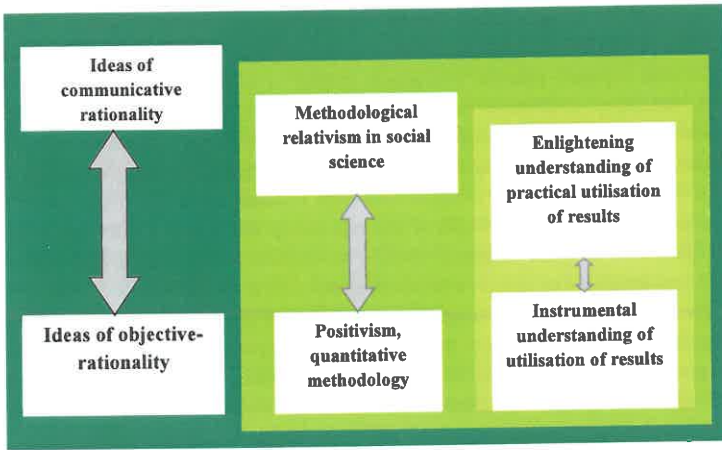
Ideas of communicative rationality

Ideas of objective-rationality

Methodological relativism in social science

Positivism, quantitative methodology

Enlightening understanding of practical utilisation of results

Instrumental understanding of utilisation of results